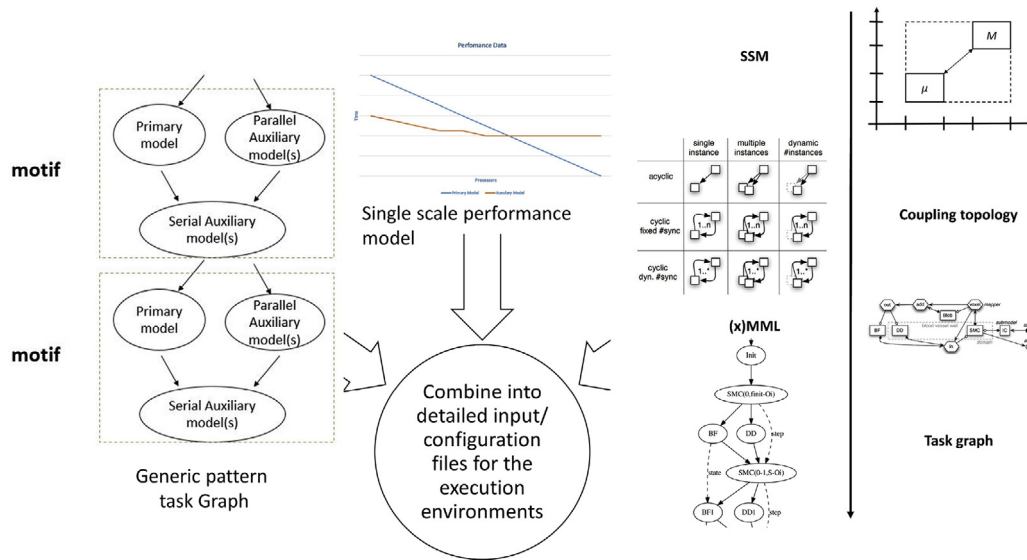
motif

Primary model

Parallel Auxiliary model(s)

Serial Auxiliary model(s)

motif

Primary model

Parallel Auxiliary model(s)

Serial Auxiliary model(s)

Generic pattern task Graph

Perfomance Data

Time

Processors

Primary Model Auxiliary Model

Single scale performance model

Combine into detailed input/ configuration files for the execution environments

SSM

| | single instance | multiple instances | dynamic #instances |
|---|---|---|---|
| acyclic | | | |
| cyclic fixed #sync | 1...n | 1...n | 1...n |
| cyclic dyn. #sync | 1...* | 1...* | 1...* |

(x)MML

Init

SMC(0,finit-Oi)

BF

DD

step

state

SMC(0-1,S-Oi)

BF1

DD1

step

$M$

$\mu$

Coupling topology

Task graph